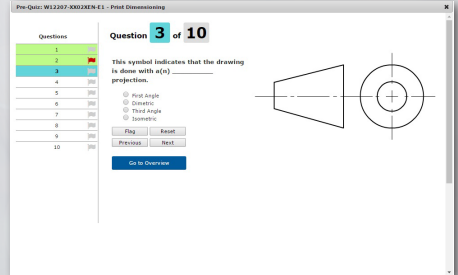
Pre-Quiz: W12207-XX02XEN-E1 - Print Dimensioning

Questions

1
2
3
4
5
6
7
8
9
10

Question 3 of 10

This symbol indicates that the drawing is done with a(n) __________ projection.

First Angle
Dimetric
Third Angle
Isometric

Flag
Reset
Previous
Next

Go to Overview